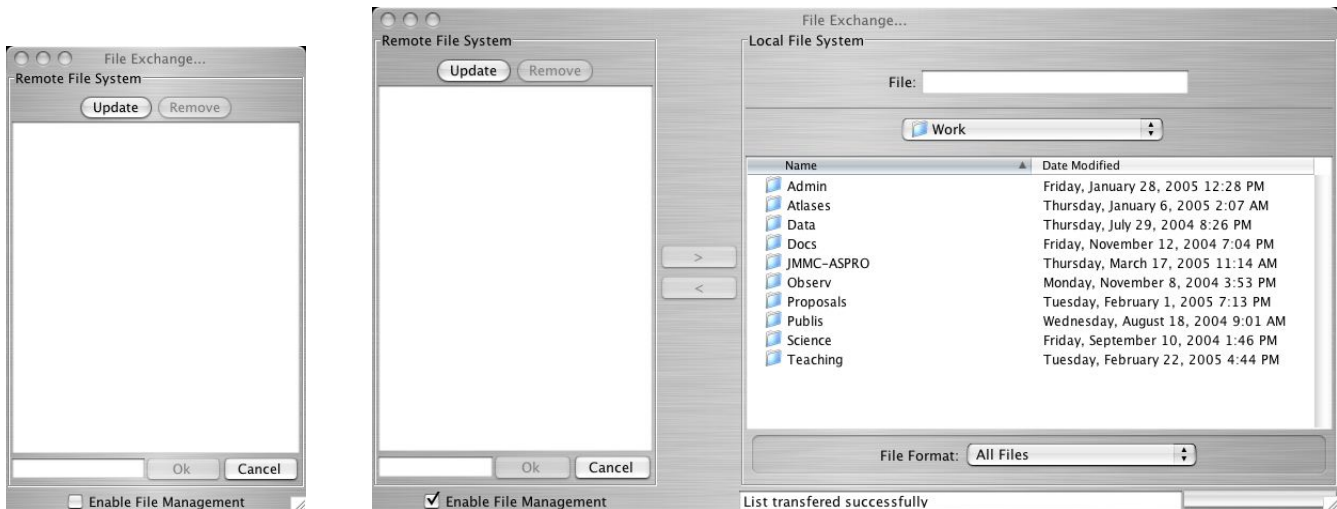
File Exchange...
Remote File System
Update
Remove
Ok
Cancel
Enable File Management

File Exchange...
Remote File System
Update
Remove
Ok
Cancel
✓ Enable File Management

>
<

Local File System
File:
Work

| Name | Date Modified |
|---|---|
| Admin | Friday, January 28, 2005 12:28 PM |
| Atlases | Thursday, January 6, 2005 2:07 AM |
| Data | Thursday, July 29, 2004 8:26 PM |
| Docs | Friday, November 12, 2004 7:04 PM |
| JMMC-ASPRO | Thursday, March 17, 2005 11:14 AM |
| Observ | Monday, November 8, 2004 3:53 PM |
| Proposals | Tuesday, February 1, 2005 7:13 PM |
| Publis | Wednesday, August 18, 2004 9:01 AM |
| Science | Friday, September 10, 2004 1:46 PM |
| Teaching | Tuesday, February 22, 2005 4:44 PM |

File Format: All Files
List transfered successfully